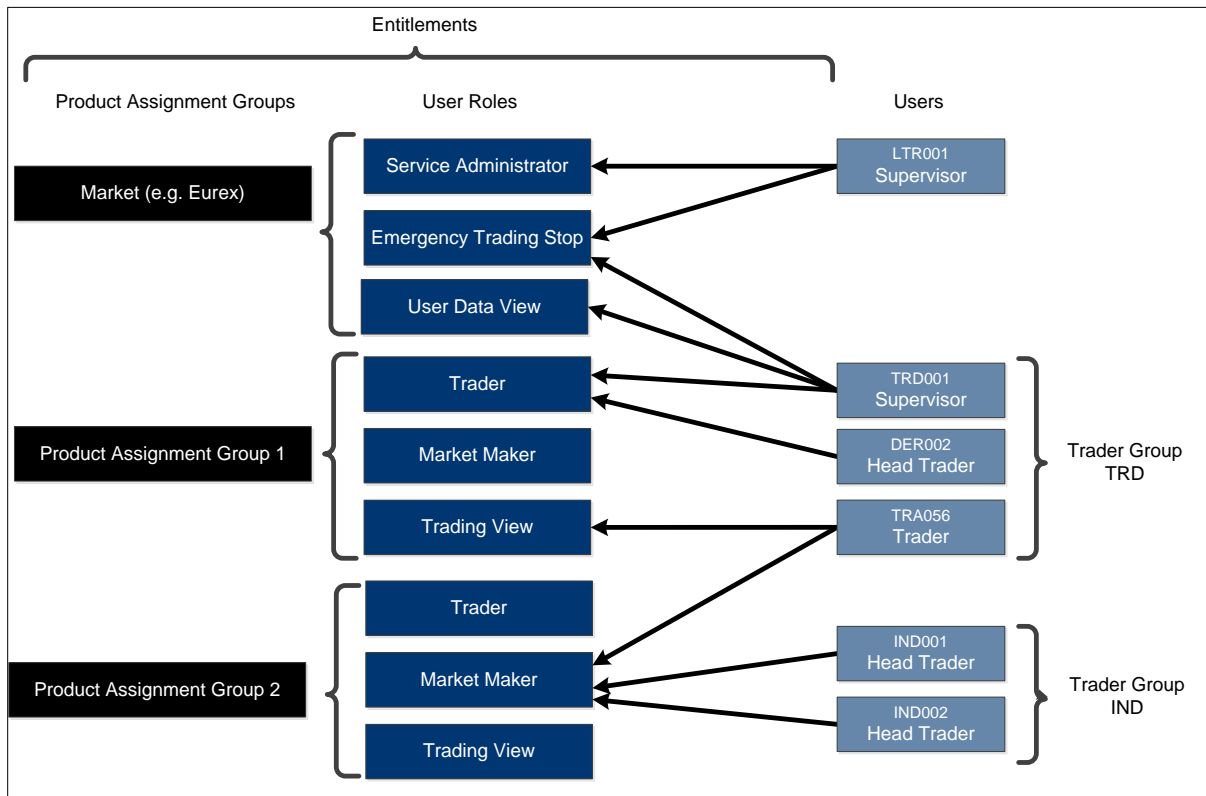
Entitlements

Product Assignment Groups

User Roles

Users

Market (e.g. Eurex)

Service Administrator

Emergency Trading Stop

User Data View

LTR001
Supervisor

Product Assignment Group 1

Trader

Market Maker

Trading View

TRD001
Supervisor

DER002
Head Trader

TRA056
Trader

Trader Group
TRD

Product Assignment Group 2

Trader

Market Maker

Trading View

IND001
Head Trader

IND002
Head Trader

Trader Group
IND